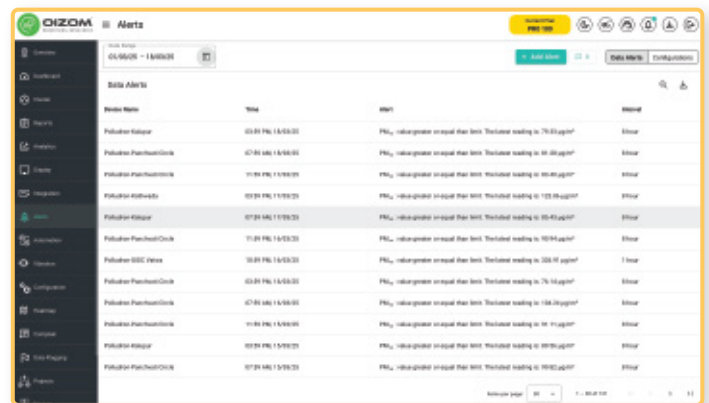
OIZOM ≡ Alerts

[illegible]
PM2.5 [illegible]

Overview
Dashboard
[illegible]
Reports
Analytics
Display
Integration
Alerts
Automation
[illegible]
Configuration
Heatmap
Compare
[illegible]
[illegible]

Date Range
01/05/25 – 15/05/25

+ Add Alert

Data Alerts
Configurations

Data Alerts

| Device Name | Time | Alert | Interval |
|---|---|---|---|
| Polludrone-Kalupur | 03:29 PM, 15/05/25 | PM2.5 value greater or equal than limit. Threshold reading is 79.03 µg/m³ | 8 hour |
| Polludrone-Panchvati Circle | 07:29 AM, 15/05/25 | PM2.5 value greater or equal than limit. Threshold reading is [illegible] µg/m³ | 8 hour |
| Polludrone-Panchvati Circle | 11:29 PM, 14/05/25 | PM2.5 value greater or equal than limit. Threshold reading is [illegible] µg/m³ | 8 hour |
| Polludrone-Kathwada | 03:29 PM, 11/05/25 | PM2.5 value greater or equal than limit. Threshold reading is 123.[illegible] µg/m³ | 8 hour |
| Polludrone-Kalupur | 07:29 AM, 11/05/25 | PM2.5 value greater or equal than limit. Threshold reading is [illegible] µg/m³ | 8 hour |
| Polludrone-Panchvati Circle | 11:29 PM, 10/05/25 | PM2.5 value greater or equal than limit. Threshold reading is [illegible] µg/m³ | 8 hour |
| Polludrone-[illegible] | 10:29 PM, 10/05/25 | PM2.5 value greater or equal than limit. Threshold reading is 326.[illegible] µg/m³ | 1 hour |
| Polludrone-Panchvati Circle | 03:29 PM, 10/05/25 | PM2.5 value greater or equal than limit. Threshold reading is 79.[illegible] µg/m³ | 8 hour |
| Polludrone-Panchvati Circle | 07:29 AM, 10/05/25 | PM2.5 value greater or equal than limit. Threshold reading is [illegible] µg/m³ | 8 hour |
| Polludrone-Panchvati Circle | 11:29 PM, 09/05/25 | PM2.5 value greater or equal than limit. Threshold reading is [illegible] µg/m³ | 8 hour |
| Polludrone-Kalupur | 03:29 PM, 15/05/25 | PM2.5 value greater or equal than limit. Threshold reading is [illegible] µg/m³ | 8 hour |
| Polludrone-Panchvati Circle | 07:29 AM, 15/05/25 | PM2.5 value greater or equal than limit. Threshold reading is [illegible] µg/m³ | 8 hour |

Items per page: 20 | 1 – 20 of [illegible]